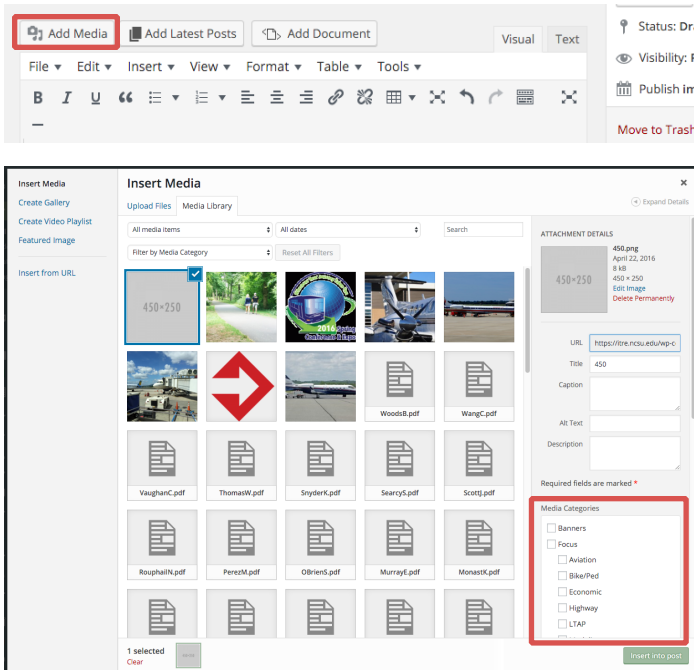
Add Media
Add Latest Posts
Add Document
Visual
Text
File ▾ Edit ▾ Insert ▾ View ▾ Format ▾ Table ▾ Tools ▾
Status: Dr
Visibility: P
Publish im
Move to Trash

Insert Media
Create Gallery
Create Video Playlist
Featured Image
Insert from URL

Insert Media
Upload Files
Media Library
Expand Details
All media items
All dates
Search
Filter by Media Category
Reset All Filters

450×250
2016
WoodsB.pdf
WangC.pdf
VaughanC.pdf
ThomasW.pdf
SnyderK.pdf
SearcyS.pdf
ScottJ.pdf
RouphailN.pdf
PerezM.pdf
OBrienS.pdf
MurrayE.pdf
MonastK.pdf

ATTACHMENT DETAILS
450×250
450.png
April 22, 2016
8 kB
450 × 250
Edit Image
Delete Permanently
URL https://itre.ncsu.edu/wp-c
Title 450
Caption
Alt Text
Description
Required fields are marked *
Media Categories
Banners
Focus
Aviation
Bike/Ped
Economic
Highway
LTAP

1 selected
Clear
Insert into post